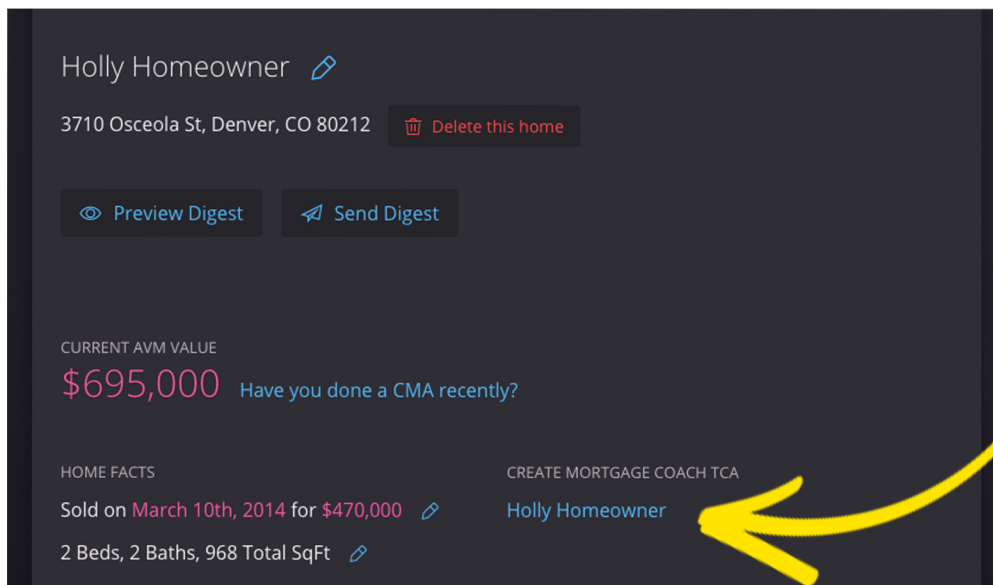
Holly Homeowner

3710 Osceola St, Denver, CO 80212

Delete this home

Preview Digest

Send Digest

CURRENT AVM VALUE

$695,000 Have you done a CMA recently?

HOME FACTS

Sold on March 10th, 2014 for $470,000

2 Beds, 2 Baths, 968 Total SqFt

CREATE MORTGAGE COACH TCA

Holly Homeowner